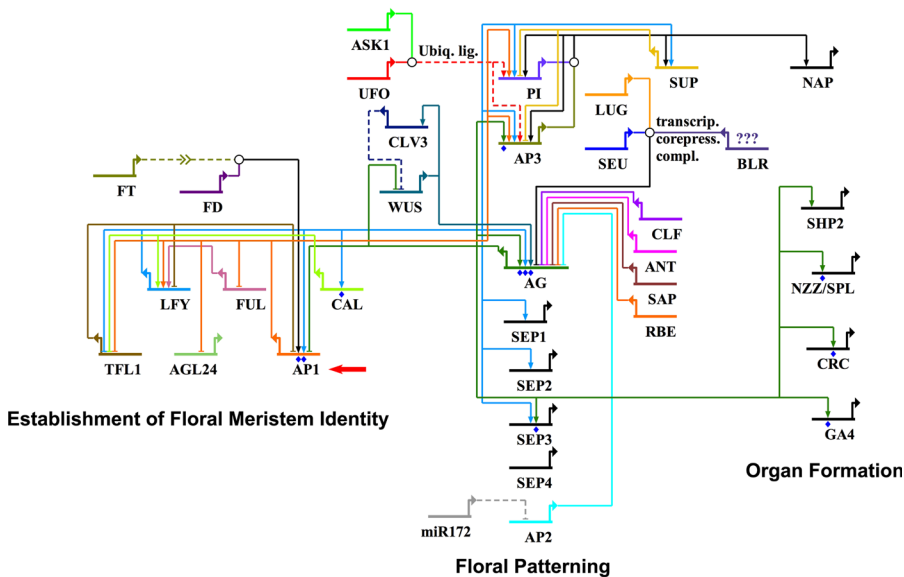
ASK1

Ubiq. lig.

UFO

PI

SUP

NAP

LUG

CLV3

transcrip. corepress. compl.

???

SEU

BLR

AP3

FT

FD

WUS

SHP2

CLF

AG

ANT

NZZ/SPL

LFY

FUL

CAL

SAP

RBE

SEP1

CRC

TFL1

AGL24

AP1

SEP2

Establishment of Floral Meristem Identity

SEP3

GA4

Organ Formation

SEP4

miR172

AP2

Floral Patterning